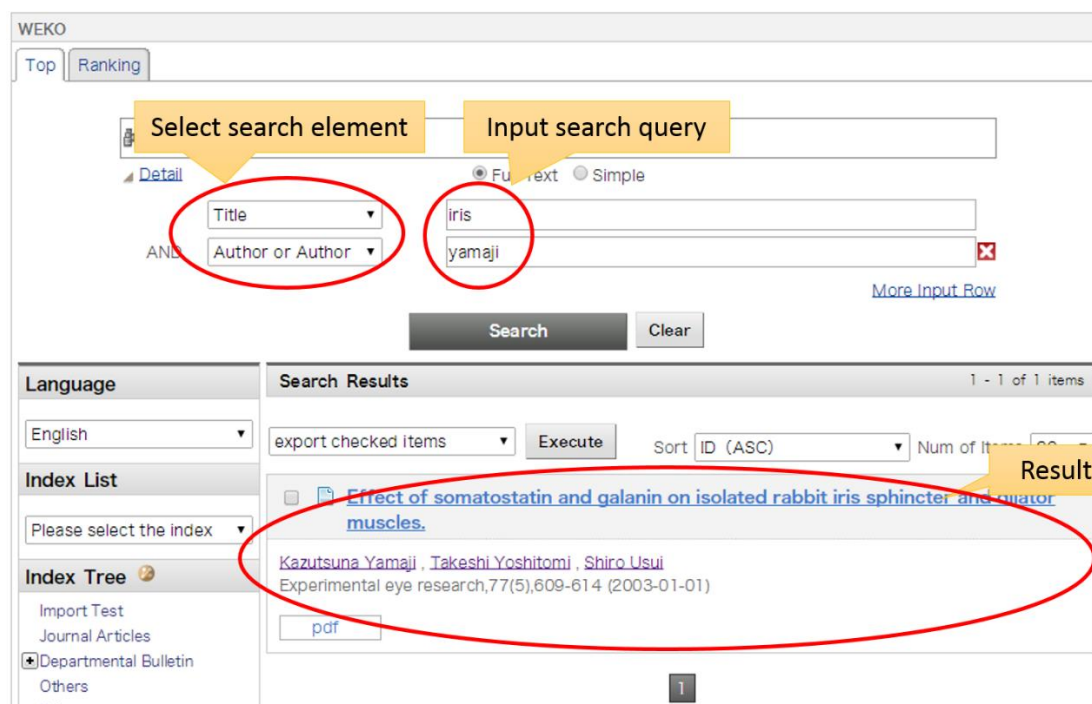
WEKO

Top Ranking

Select search element

Input search query

Detail

Full text Simple

Title

iris

AND Author or Author

yamaji

More Input Row

Search Clear

Language

English

Index List

Please select the index

Index Tree

Import Test
Journal Articles
Departmental Bulletin
Others

Search Results

1 - 1 of 1 items

export checked items

Execute

Sort ID (ASC)

Num of Items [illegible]

Result

Effect of somatostatin and galanin on isolated rabbit iris sphincter and dilator muscles.

Kazutsuna Yamaji , Takeshi Yoshitomi , Shiro Usui
Experimental eye research,77(5),609-614 (2003-01-01)

pdf

1